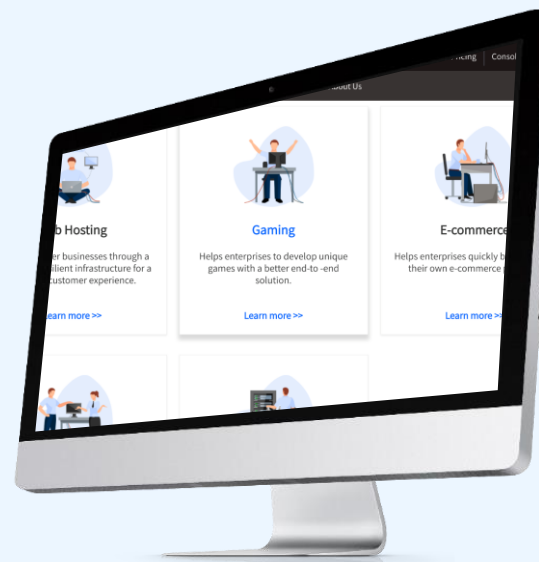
icing | Consol

bout Us

b Hosting

r businesses through a silient infrastructure for a customer experience.

Learn more >>

Gaming

Helps enterprises to develop unique games with a better end-to -end solution.

Learn more >>

E-commerce

Helps enterprises quickly b their own e-commerce

Learn more >>